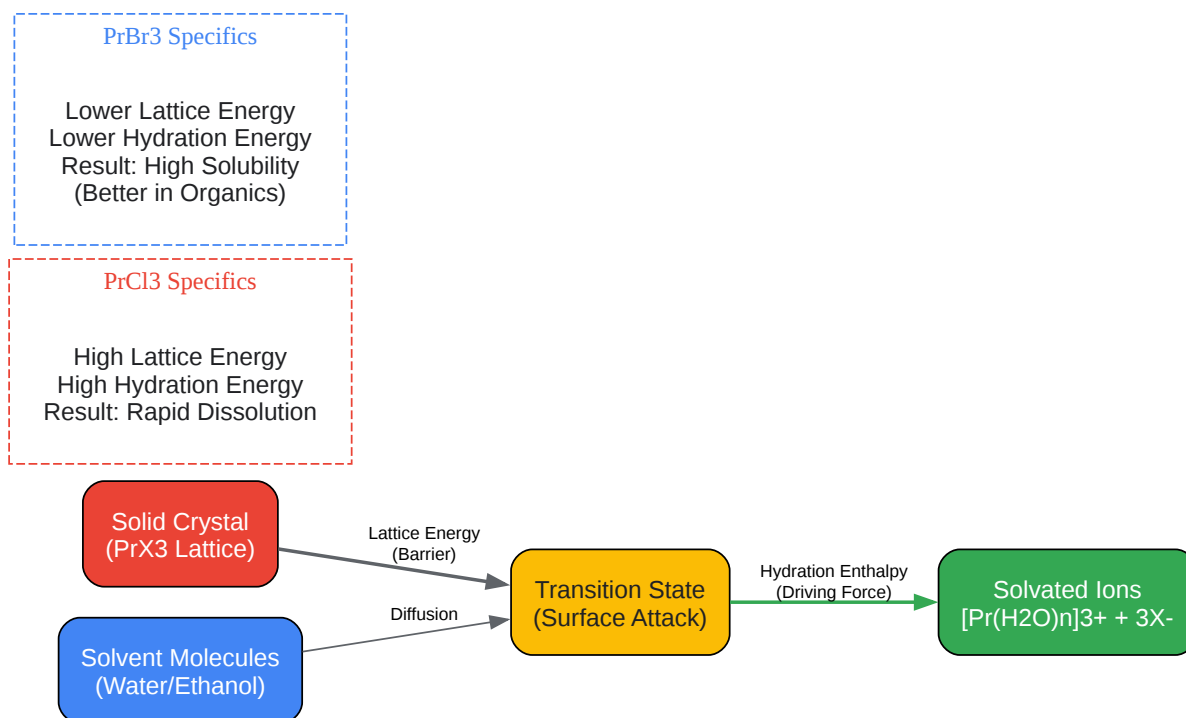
PrBr3 Specifics

Lower Lattice Energy
Lower Hydration Energy
Result: High Solubility
(Better in Organics)

PrCl3 Specifics

High Lattice Energy
High Hydration Energy
Result: Rapid Dissolution

Solid Crystal
(PrX3 Lattice)

Lattice Energy
(Barrier)

Solvent Molecules
(Water/Ethanol)

Diffusion

Transition State
(Surface Attack)

Hydration Enthalpy
(Driving Force)

Solvated Ions
[Pr(H2O)n]3+ + 3X-